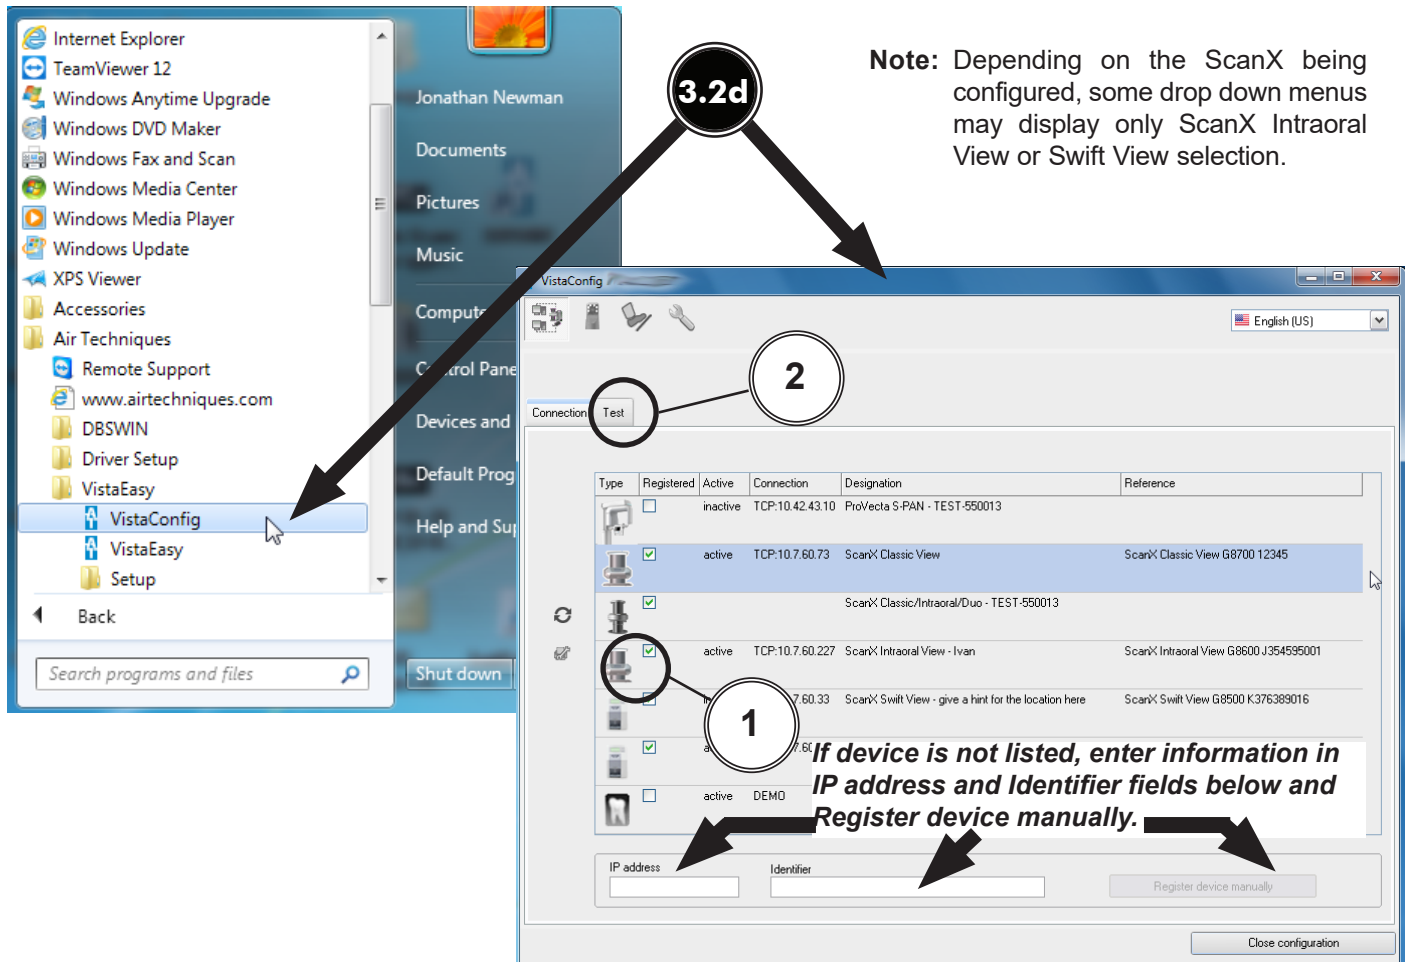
Internet Explorer
TeamViewer 12
Windows Anytime Upgrade
Windows DVD Maker
Windows Fax and Scan
Windows Media Center
Windows Media Player
Windows Update
XPS Viewer
Accessories
Air Techniques
Remote Support
www.airtechniques.com
DBSWIN
Driver Setup
VistaEasy
VistaConfig
VistaEasy
Setup
Back
Search programs and files

Jonathan Newman
Documents
Pictures
Music
Comput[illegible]
C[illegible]trol Pane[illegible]
Devices and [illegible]
Default Prog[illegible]
Help and Su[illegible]
Shut down

3.2d

Note: Depending on the ScanX being configured, some drop down menus may display only ScanX Intraoral View or Swift View selection.

VistaConfig
English (US)
Connection Test
2

| Type | Registered | Active | Connection | Designation | Reference |
|---|---|---|---|---|---|
| | | inactive | TCP:10.42.43.10 | ProVecta S-PAN - TEST-550013 | |
| | | active | TCP:10.7.60.73 | ScanX Classic View | ScanX Classic View G8700 12345 |
| | | | | ScanX Classic/Intraoral/Duo - TEST-550013 | |
| | | active | TCP:10.7.60.227 | ScanX Intraoral View - Ivan | ScanX Intraoral View G8600 J354595001 |
| | | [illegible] | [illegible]7.60.33 | ScanX Swift View - give a hint for the location here | ScanX Swift View G8500 K376389016 |
| | | a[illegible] | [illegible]7.60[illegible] | | |
| | | active | DEMO | | |

1
If device is not listed, enter information in IP address and Identifier fields below and Register device manually.

IP address
Identifier
Register device manually
Close configuration